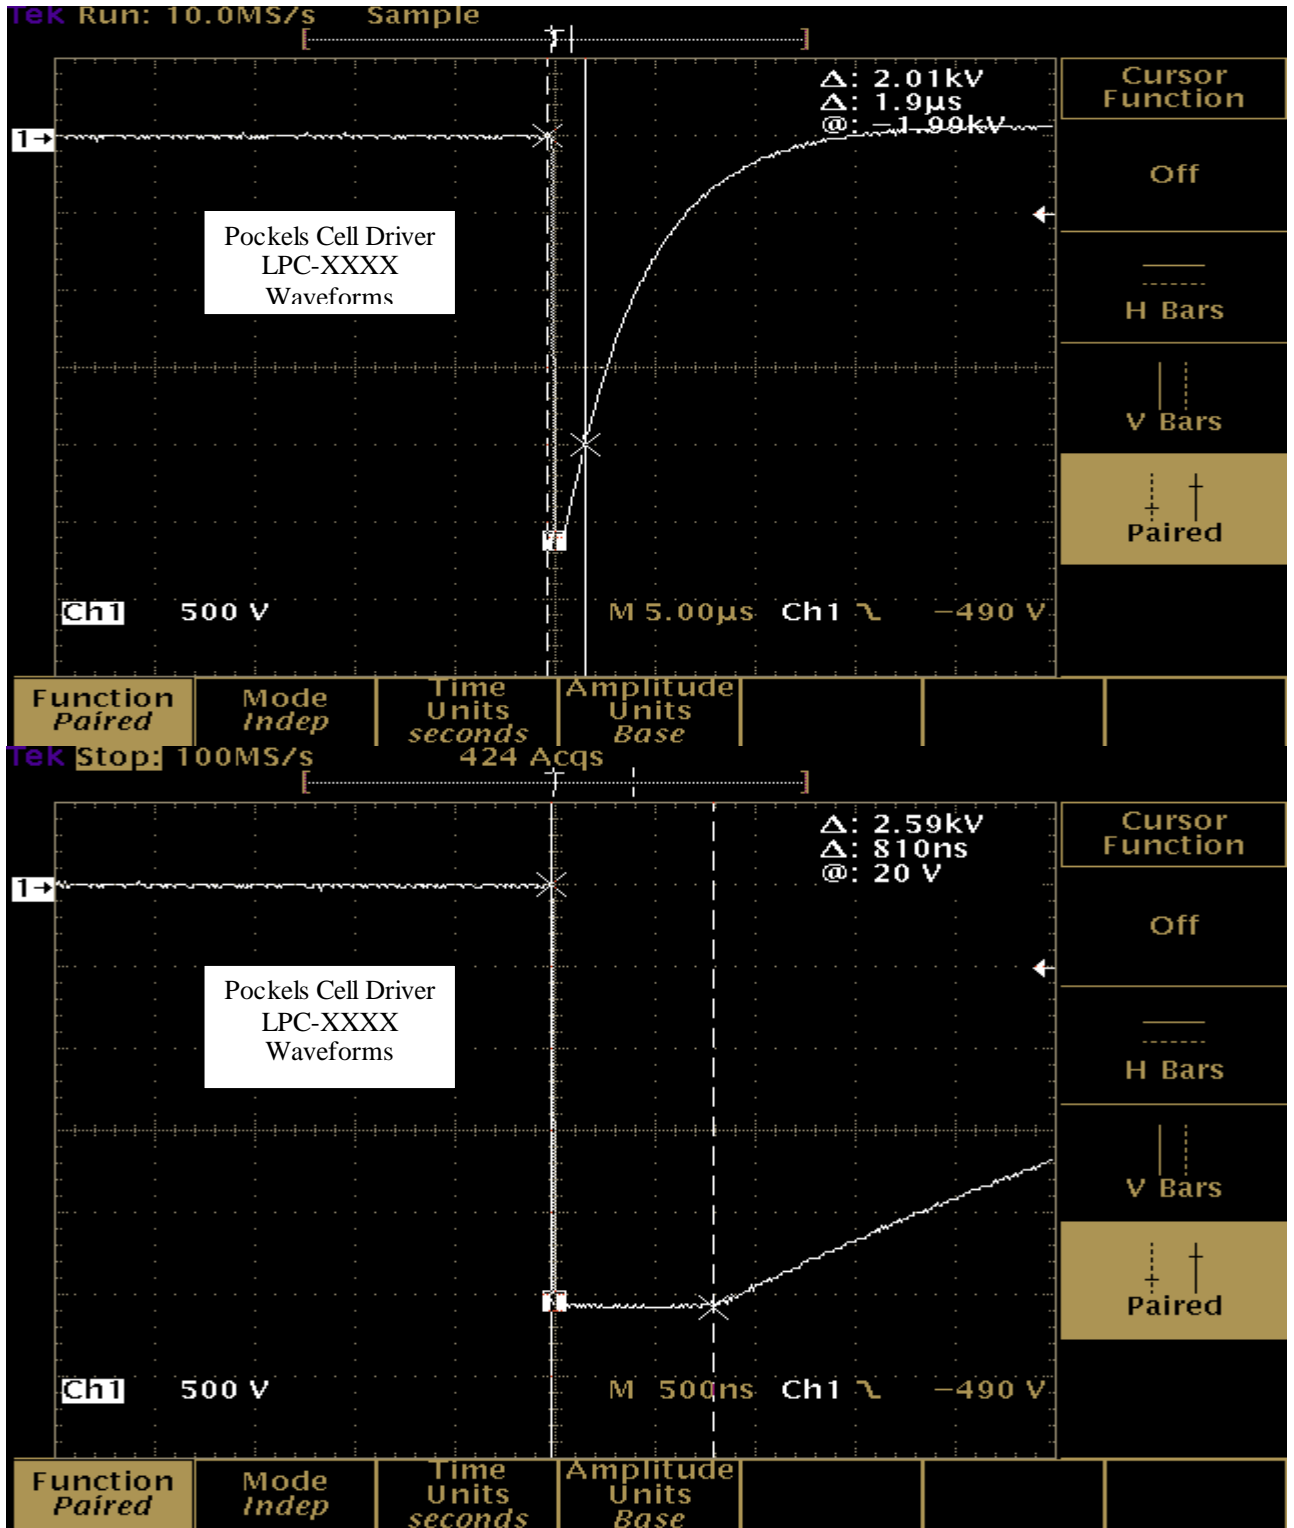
Tek Run: 10.0MS/s Sample

Δ: 2.01kV
Δ: 1.9µs
@: −1.99kV

1→

Pockels Cell Driver
LPC-XXXX
Waveforms

Cursor Function

Off

H Bars

V Bars

Paired

Ch1 500 V M 5.00µs Ch1 ⮧ −490 V

Function Paired | Mode Indep | Time Units seconds | Amplitude Units Base

Tek Stop: 100MS/s 424 Acqs

Δ: 2.59kV
Δ: 810ns
@: 20 V

1→

Pockels Cell Driver
LPC-XXXX
Waveforms

Cursor Function

Off

H Bars

V Bars

Paired

Ch1 500 V M 500ns Ch1 ⮧ −490 V

Function Paired | Mode Indep | Time Units seconds | Amplitude Units Base